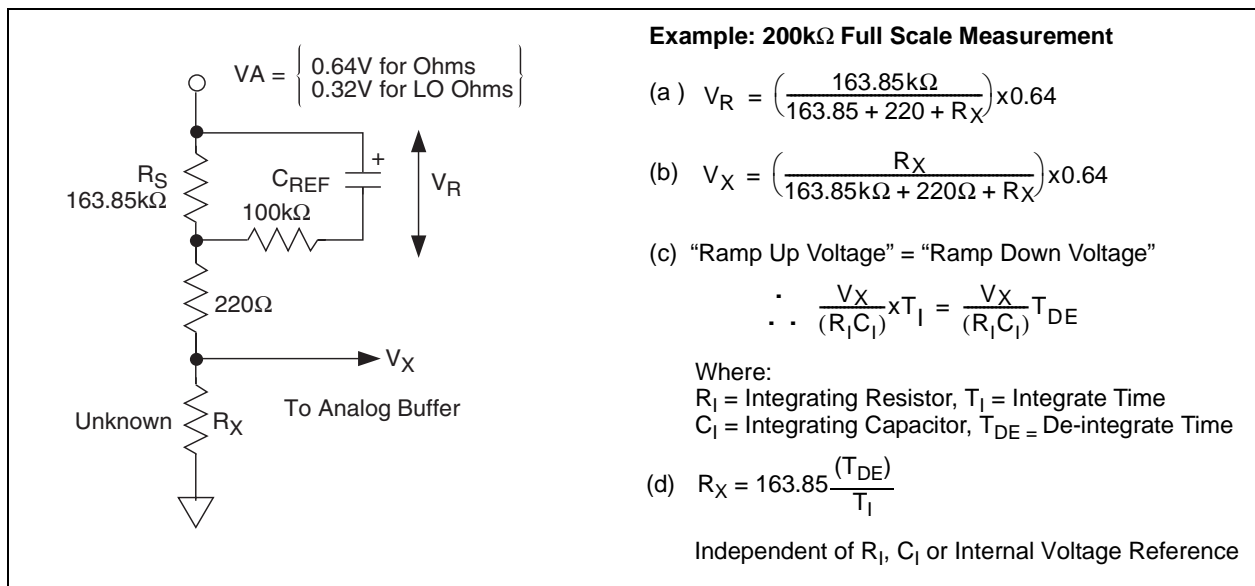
VA = $\left\{ \begin{array}{l} 0.64V \text{ for Ohms} \\ 0.32V \text{ for LO Ohms} \end{array} \right\}$

$R_S$
163.85kΩ

$C_{REF}$

+

$V_R$

100kΩ

220Ω

$V_X$

To Analog Buffer

Unknown $R_X$

**Example: 200kΩ Full Scale Measurement**

(a) $V_R = \left(\frac{163.85k\Omega}{163.85 + 220 + R_X}\right) x0.64$

(b) $V_X = \left(\frac{R_X}{163.85k\Omega + 220\Omega + R_X}\right) x0.64$

(c) "Ramp Up Voltage" = "Ramp Down Voltage"

$\therefore \frac{V_X}{(R_I C_I)} x T_I = \frac{V_X}{(R_I C_I)} T_{DE}$

Where:
$R_I$ = Integrating Resistor, $T_I$ = Integrate Time
$C_I$ = Integrating Capacitor, $T_{DE}$ = De-integrate Time

(d) $R_X = 163.85 \frac{(T_{DE})}{T_I}$

Independent of $R_I$, $C_I$ or Internal Voltage Reference